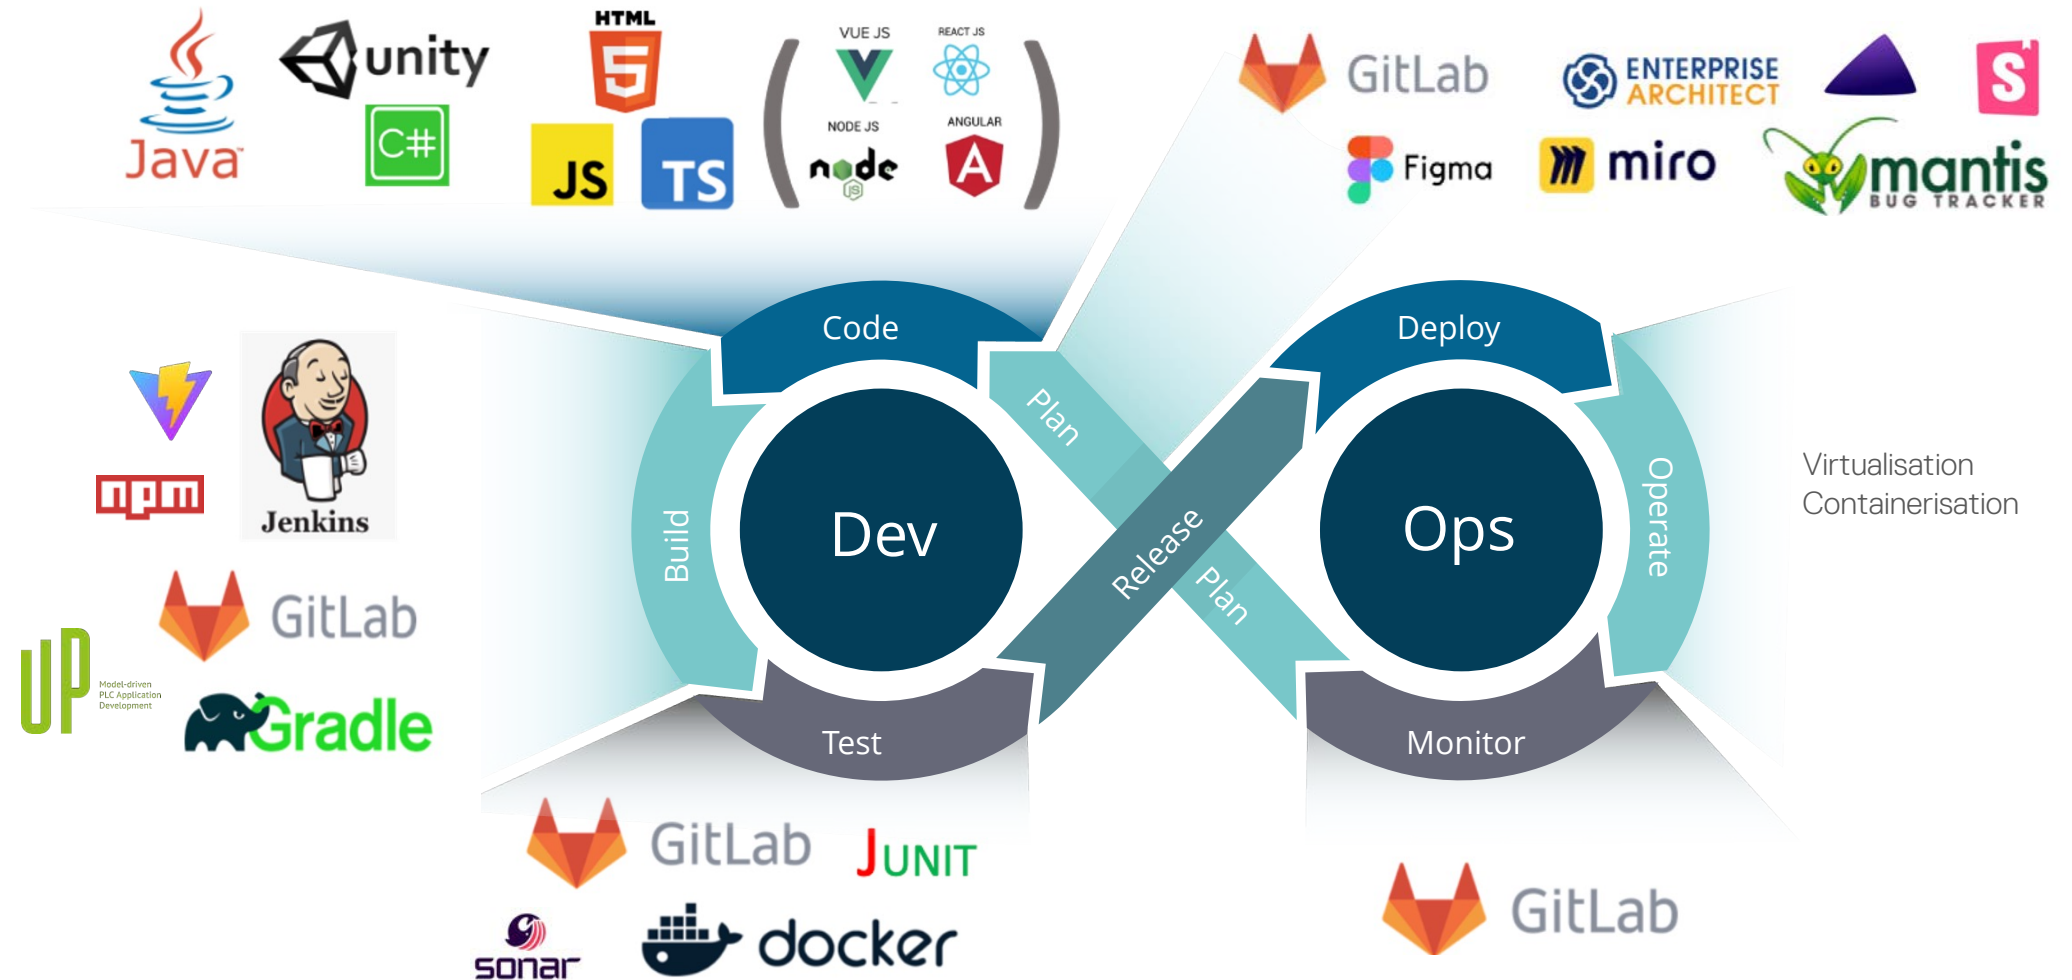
Java
unity
C#
HTML
5
JS
TS
VUE JS
REACT JS
NODE JS
node
JS
ANGULAR
A
GitLab
ENTERPRISE ARCHITECT
S
Figma
miro
mantis
BUG TRACKER
Code
Plan
Deploy
Jenkins
npm
Build
Dev
Release
Ops
Operate
Virtualisation
Containerisation
GitLab
Plan
UP
Model-driven PLC Application Development
Gradle
Test
Monitor
GitLab
JUNIT
GitLab
sonar
docker